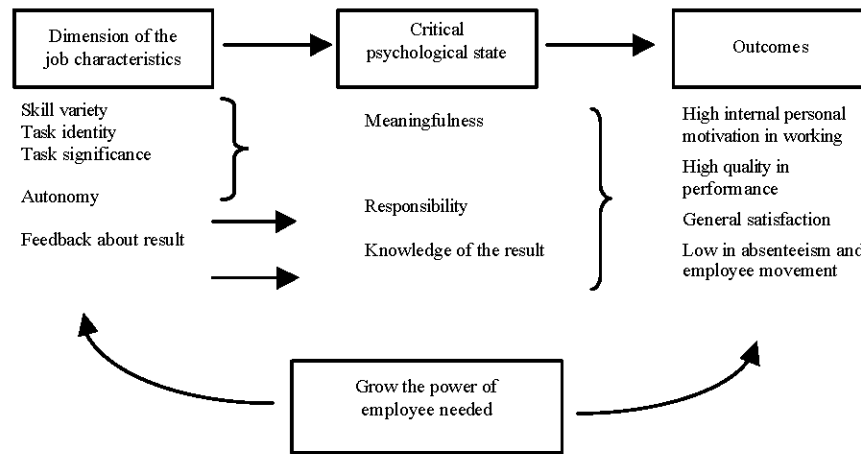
Dimension of the job characteristics

Critical psychological state

Outcomes

Skill variety
Task identity
Task significance

Autonomy

Feedback about result

Meaningfulness

Responsibility

Knowledge of the result

High internal personal motivation in working

High quality in performance

General satisfaction

Low in absenteeism and employee movement

Grow the power of employee needed